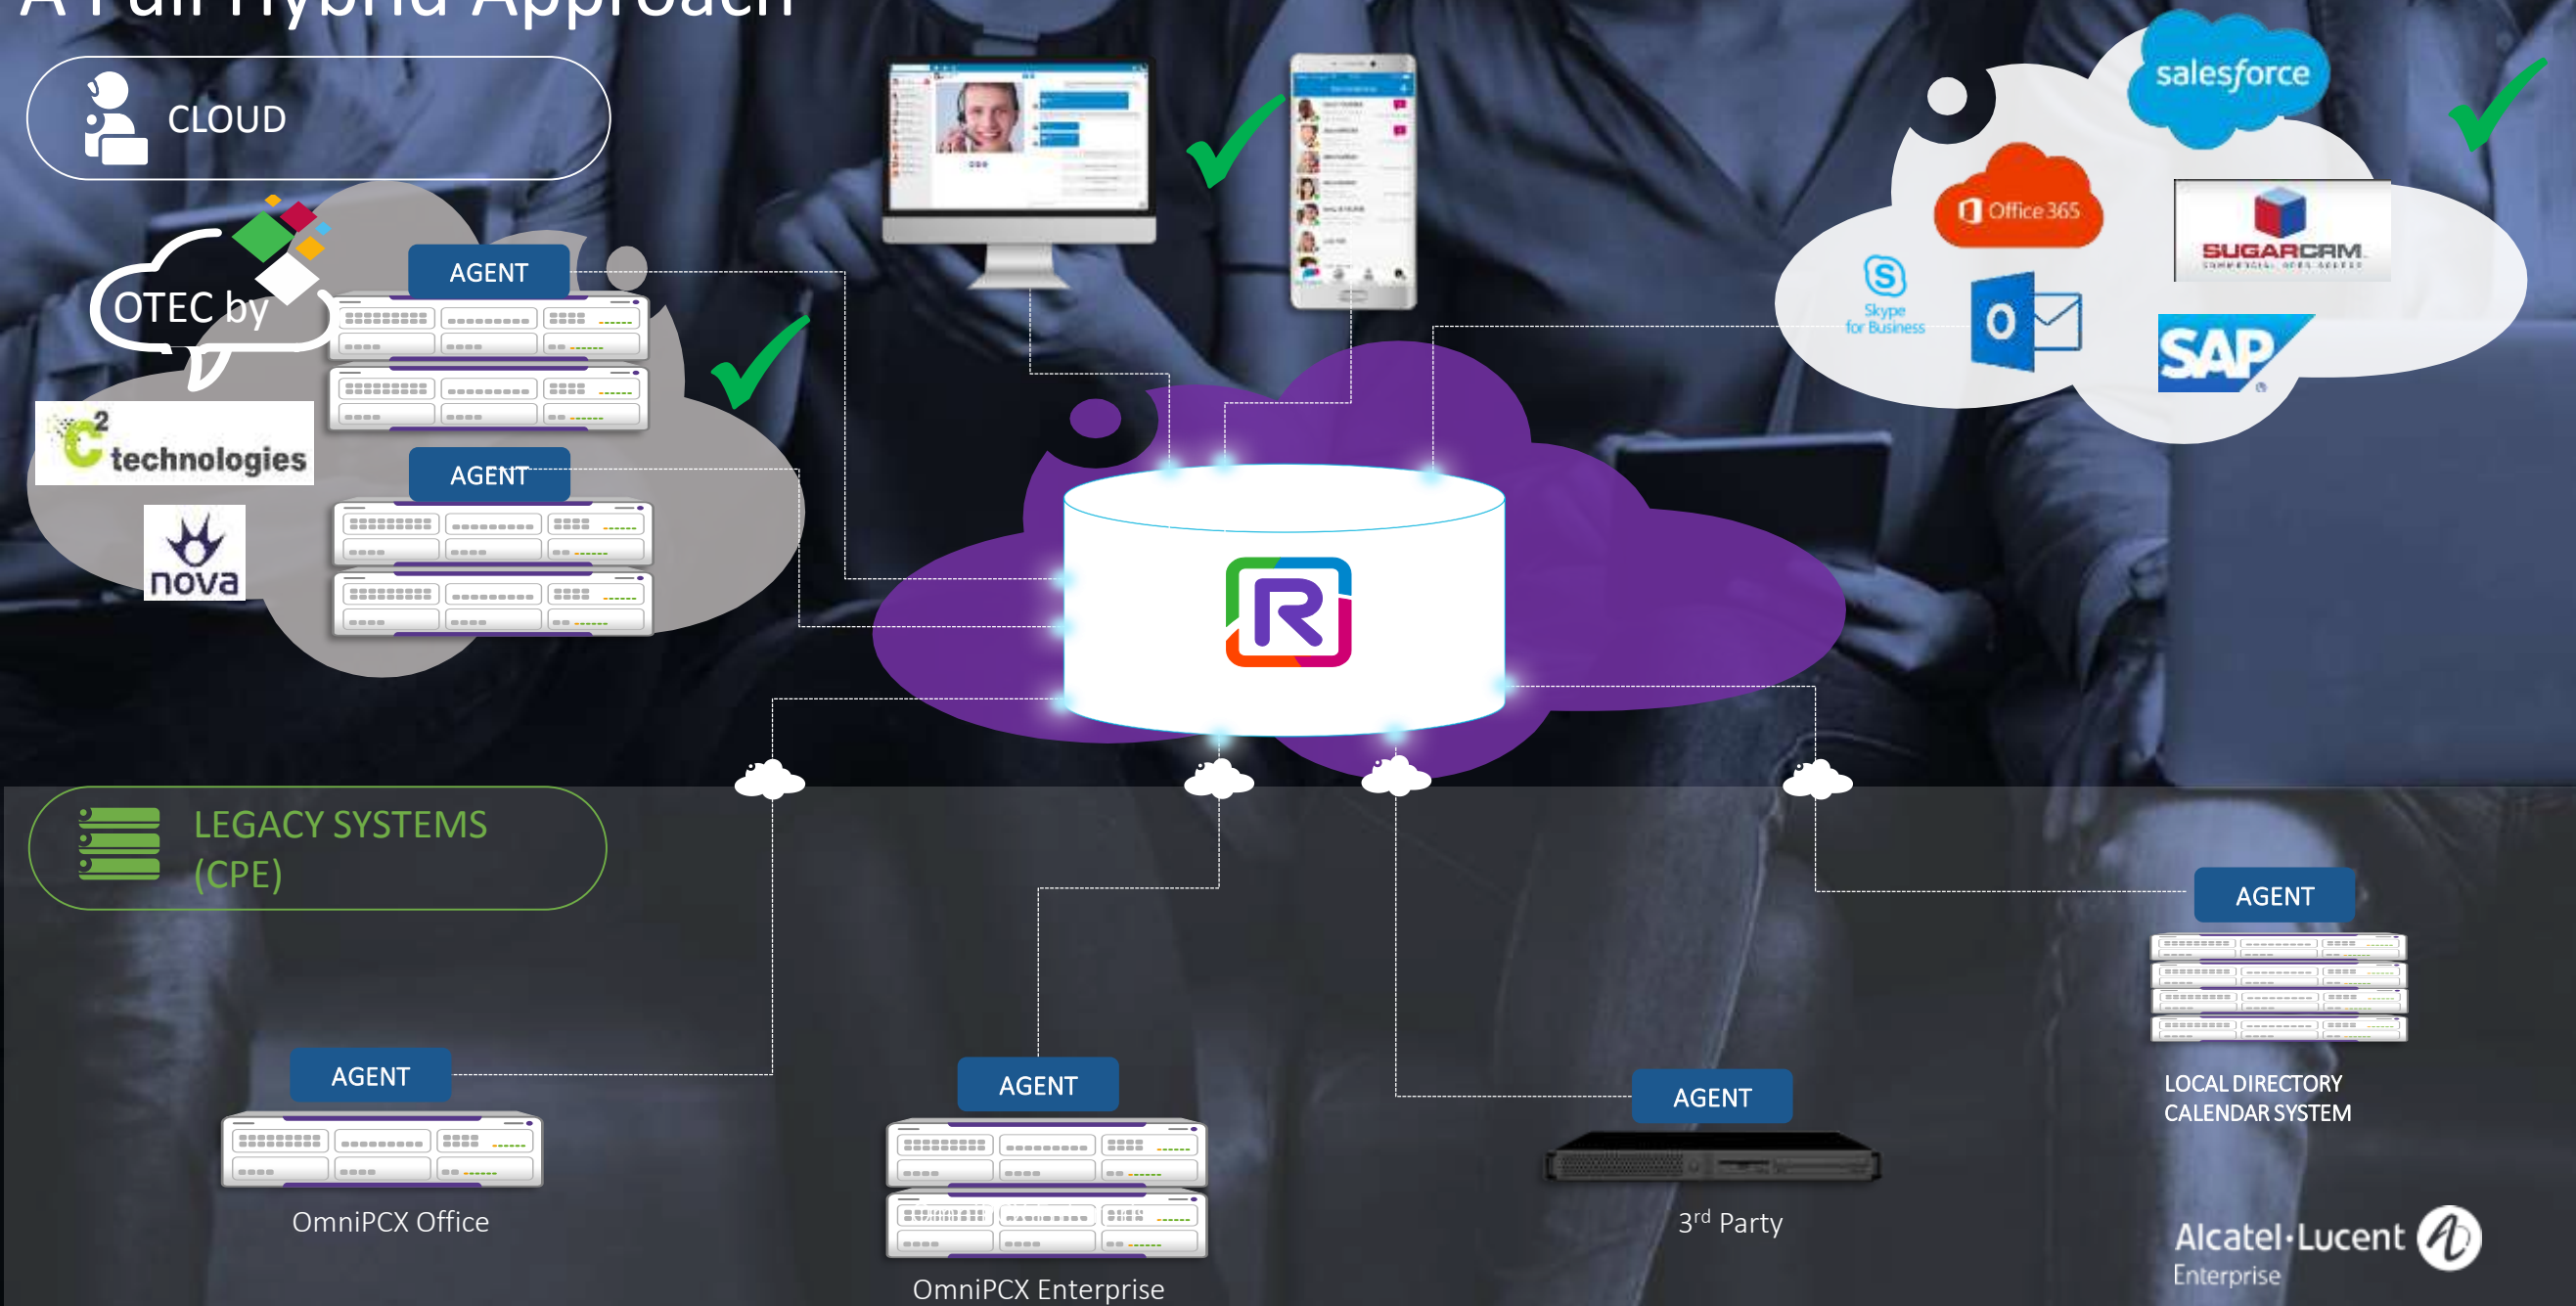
A Full Hybrid Approach

CLOUD

OTEC by

$C^2$ technologies

nova

AGENT

AGENT

salesforce

Office 365

SUGARCRM

Skype for Business

SAP

LEGACY SYSTEMS (CPE)

AGENT

OmniPCX Office

AGENT

OmniPCX Enterprise

AGENT

3$^{rd}$ Party

AGENT

LOCAL DIRECTORY CALENDAR SYSTEM

Alcatel·Lucent Enterprise